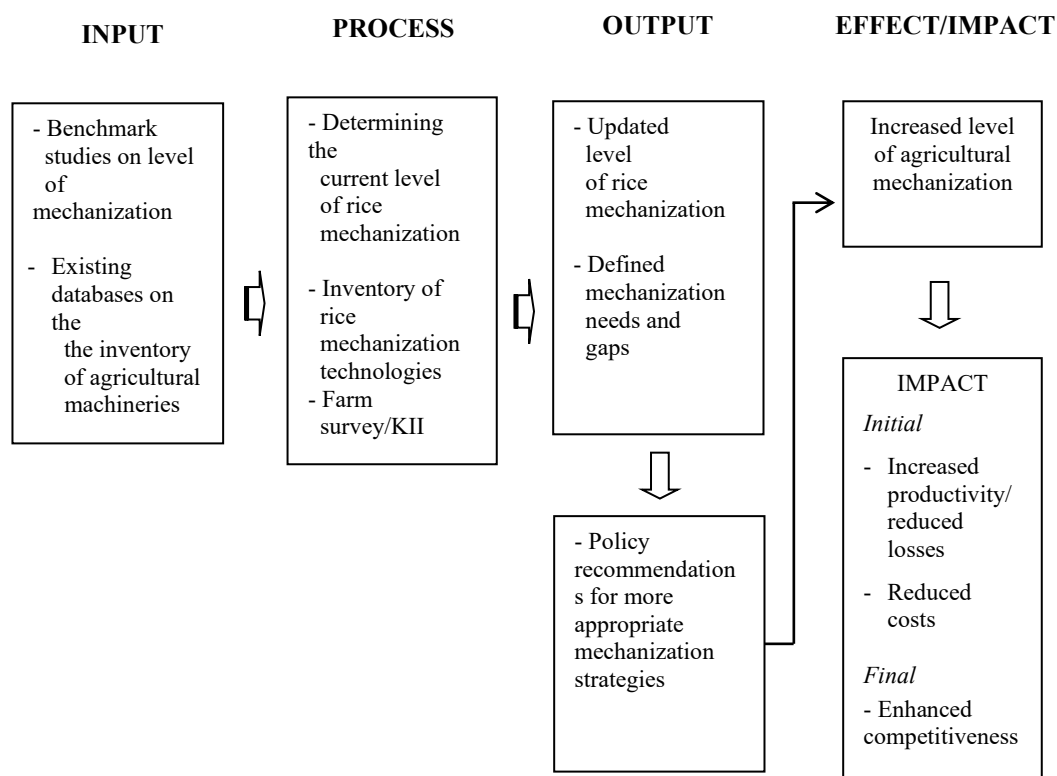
INPUT

PROCESS

OUTPUT

EFFECT/IMPACT

- Benchmark studies on level of mechanization

- Existing databases on the the inventory of agricultural machineries

- Determining the current level of rice mechanization

- Inventory of rice mechanization technologies

- Farm survey/KII

- Updated level of rice mechanization

- Defined mechanization needs and gaps

- Policy recommendations for more appropriate mechanization strategies

Increased level of agricultural mechanization

IMPACT

*Initial*

- Increased productivity/ reduced losses

- Reduced costs

*Final*

- Enhanced competitiveness